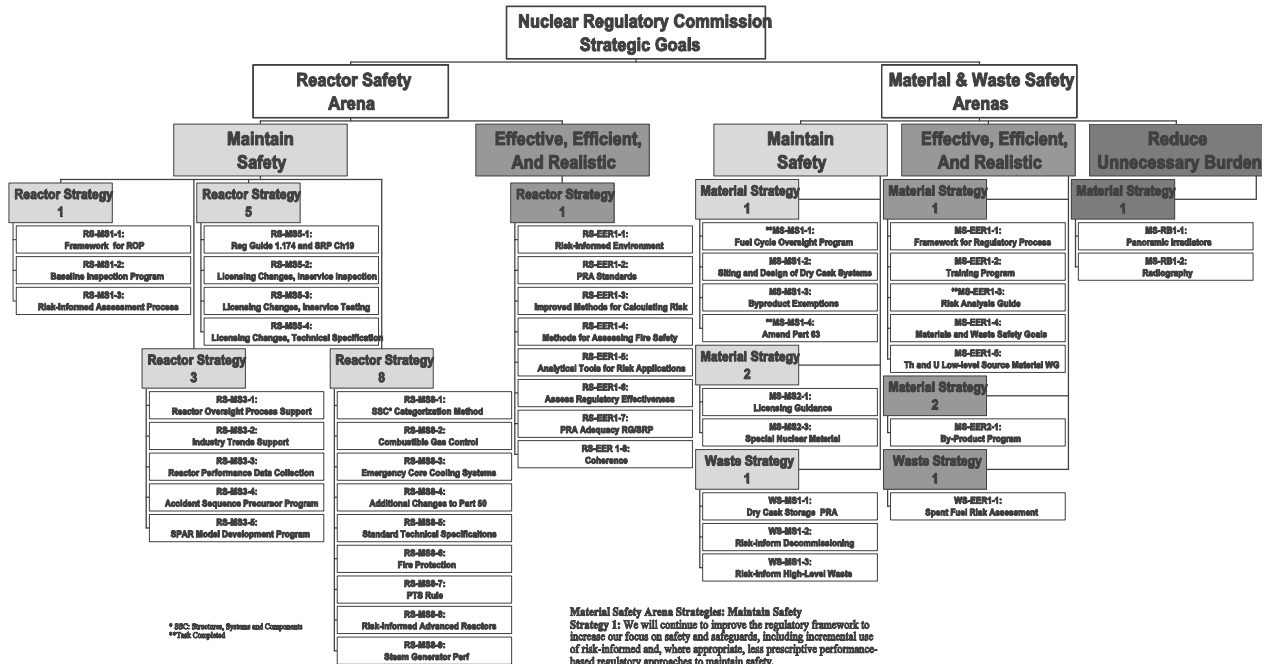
Nuclear Regulatory Commission
Strategic Goals

Reactor Safety
Arena

Maintain
Safety

Reactor Strategy
1

RS-MS1-1:
Framework for ROP

RS-MS1-2:
Baseline Inspection Program

RS-MS1-3:
Risk-Informed Assessment Process

Reactor Strategy
5

RS-MS5-1:
Reg Guide 1.174 and SRP Ch19

RS-MS5-2:
Licensing Changes, Inservice Inspection

RS-MS5-3:
Licensing Changes, Inservice Testing

RS-MS5-4:
Licensing Changes, Technical Specification

Reactor Strategy
3

RS-MS3-1:
Reactor Oversight Process Support

RS-MS3-2:
Industry Trends Support

RS-MS3-3:
Reactor Performance Data Collection

RS-MS3-4:
Accident Sequence Precursor Program

RS-MS3-5:
SPAR Model Development Program

Reactor Strategy
8

RS-MS8-1:
SSC* Categorization Method

RS-MS8-2:
Combustible Gas Control

RS-MS8-3:
Emergency Core Cooling Systems

RS-MS8-4:
Additional Changes to Part 50

RS-MS8-5:
Standard Technical Specifications

RS-MS8-6:
Fire Protection

RS-MS8-7:
PTS Rule

RS-MS8-8:
Risk-informed Advanced Reactors

RS-MS8-9:
Steam Generator Perf

* SSC: Structures, Systems and Components
**Task Completed

Effective, Efficient,
And Realistic

Reactor Strategy
1

RS-EER1-1:
Risk-Informed Environment

RS-EER1-2:
PRA Standards

RS-EER1-3:
Improved Methods for Calculating Risk

RS-EER1-4:
Methods for Assessing Fire Safety

RS-EER1-5:
Analytical Tools for Risk Applications

RS-EER1-6:
Assess Regulatory Effectiveness

RS-EER1-7:
PRA Adequacy RG/SRP

RS-EER 1-8:
Coherence

Material & Waste Safety
Arenas

Maintain
Safety

Material Strategy
1

**MS-MS1-1:
Fuel Cycle Oversight Program

MS-MS1-2:
Siting and Design of Dry Cask Systems

MS-MS1-3:
Byproduct Exemptions

**MS-MS1-4:
Amend Part 63

Material Strategy
2

MS-MS2-1:
Licensing Guidance

MS-MS2-3:
Special Nuclear Material

Waste Strategy
1

WS-MS1-1:
Dry Cask Storage PRA

WS-MS1-2:
Risk-inform Decommissioning

WS-MS1-3:
Risk-inform High-Level Waste

Effective, Efficient,
And Realistic

Material Strategy
1

MS-EER1-1:
Framework for Regulatory Process

MS-EER1-2:
Training Program

**MS-EER1-3:
Risk Analysis Guide

MS-EER1-4:
Materials and Waste Safety Goals

MS-EER1-5:
Th and U Low-level Source Material WG

Material Strategy
2

MS-EER2-1:
By-Product Program

Waste Strategy
1

WS-EER1-1:
Spent Fuel Risk Assessment

Reduce
Unnecessary Burden

Material Strategy
1

MS-RB1-1:
Panoramic Irradiators

MS-RB1-2:
Radiography

Material Safety Arena Strategies: Maintain Safety
Strategy 1: We will continue to improve the regulatory framework to increase our focus on safety and safeguards, including incremental use of risk-informed and, where appropriate, less prescriptive performance-based regulatory approaches to maintain safety.